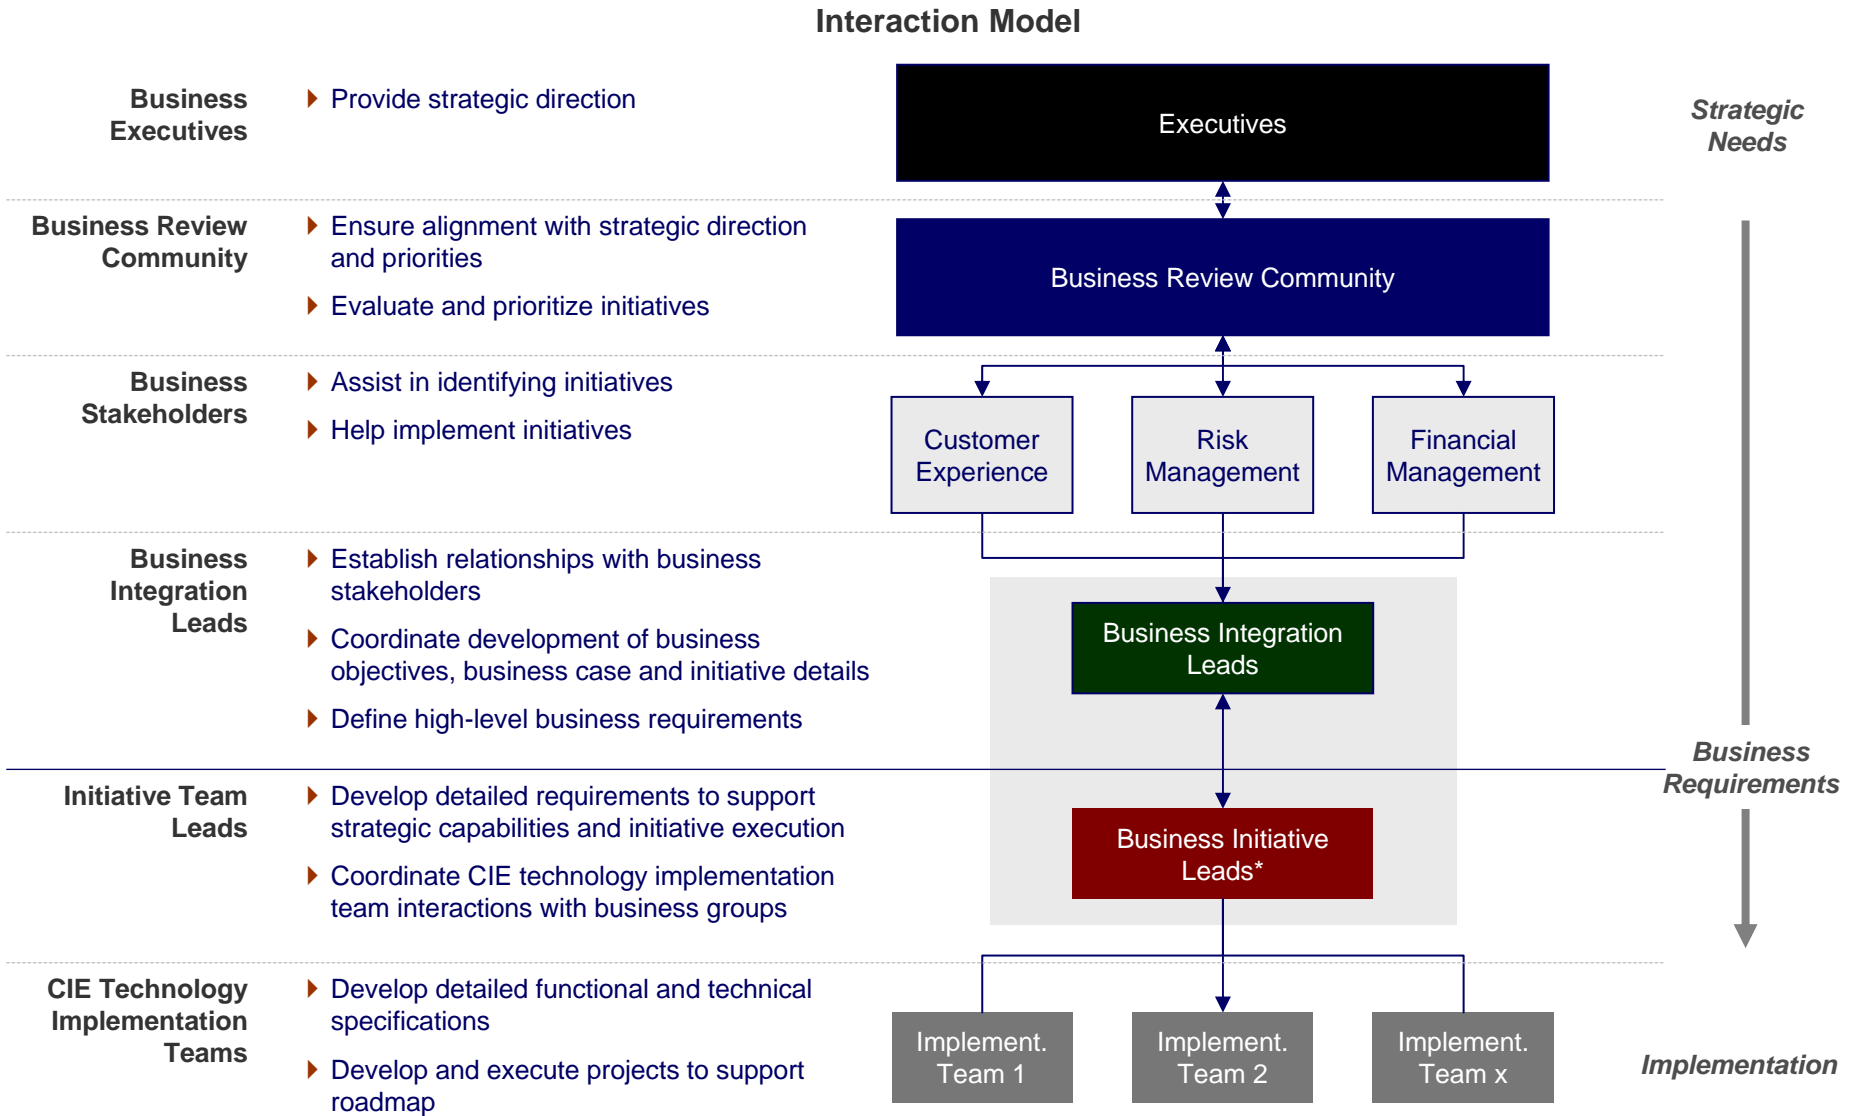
Interaction Model

Business Executives

Provide strategic direction

Executives

Strategic Needs

Business Review Community

Ensure alignment with strategic direction and priorities

Evaluate and prioritize initiatives

Business Review Community

Business Stakeholders

Assist in identifying initiatives

Help implement initiatives

Customer Experience

Risk Management

Financial Management

Business Integration Leads

Establish relationships with business stakeholders

Coordinate development of business objectives, business case and initiative details

Define high-level business requirements

Business Integration Leads

Business Requirements

Initiative Team Leads

Develop detailed requirements to support strategic capabilities and initiative execution

Coordinate CIE technology implementation team interactions with business groups

Business Initiative Leads*

CIE Technology Implementation Teams

Develop detailed functional and technical specifications

Develop and execute projects to support roadmap

Implement. Team 1

Implement. Team 2

Implement. Team x

Implementation